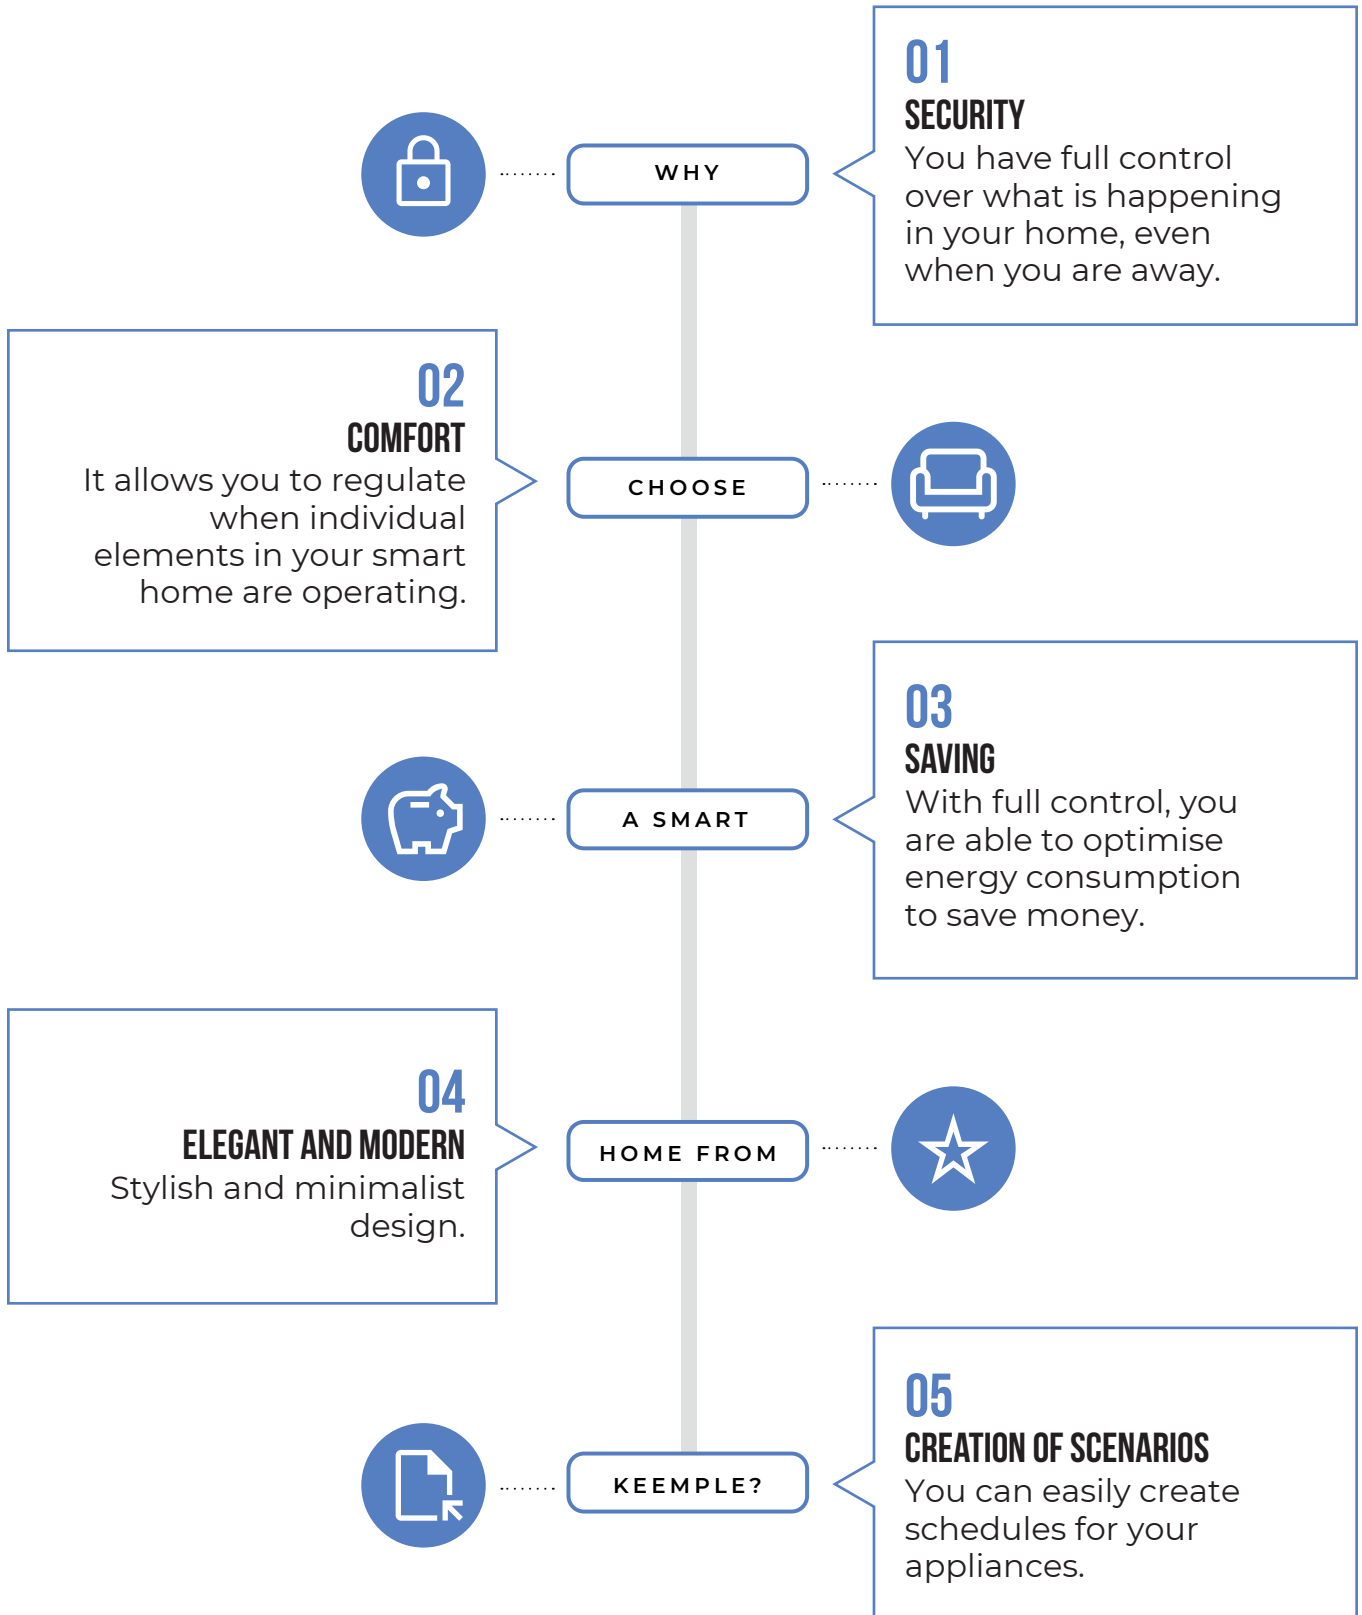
WHY

01
SECURITY
You have full control over what is happening in your home, even when you are away.

02
COMFORT
It allows you to regulate when individual elements in your smart home are operating.

CHOOSE

03
SAVING
With full control, you are able to optimise energy consumption to save money.

A SMART

04
ELEGANT AND MODERN
Stylish and minimalist design.

HOME FROM

05
CREATION OF SCENARIOS
You can easily create schedules for your appliances.

KEEMPLE?